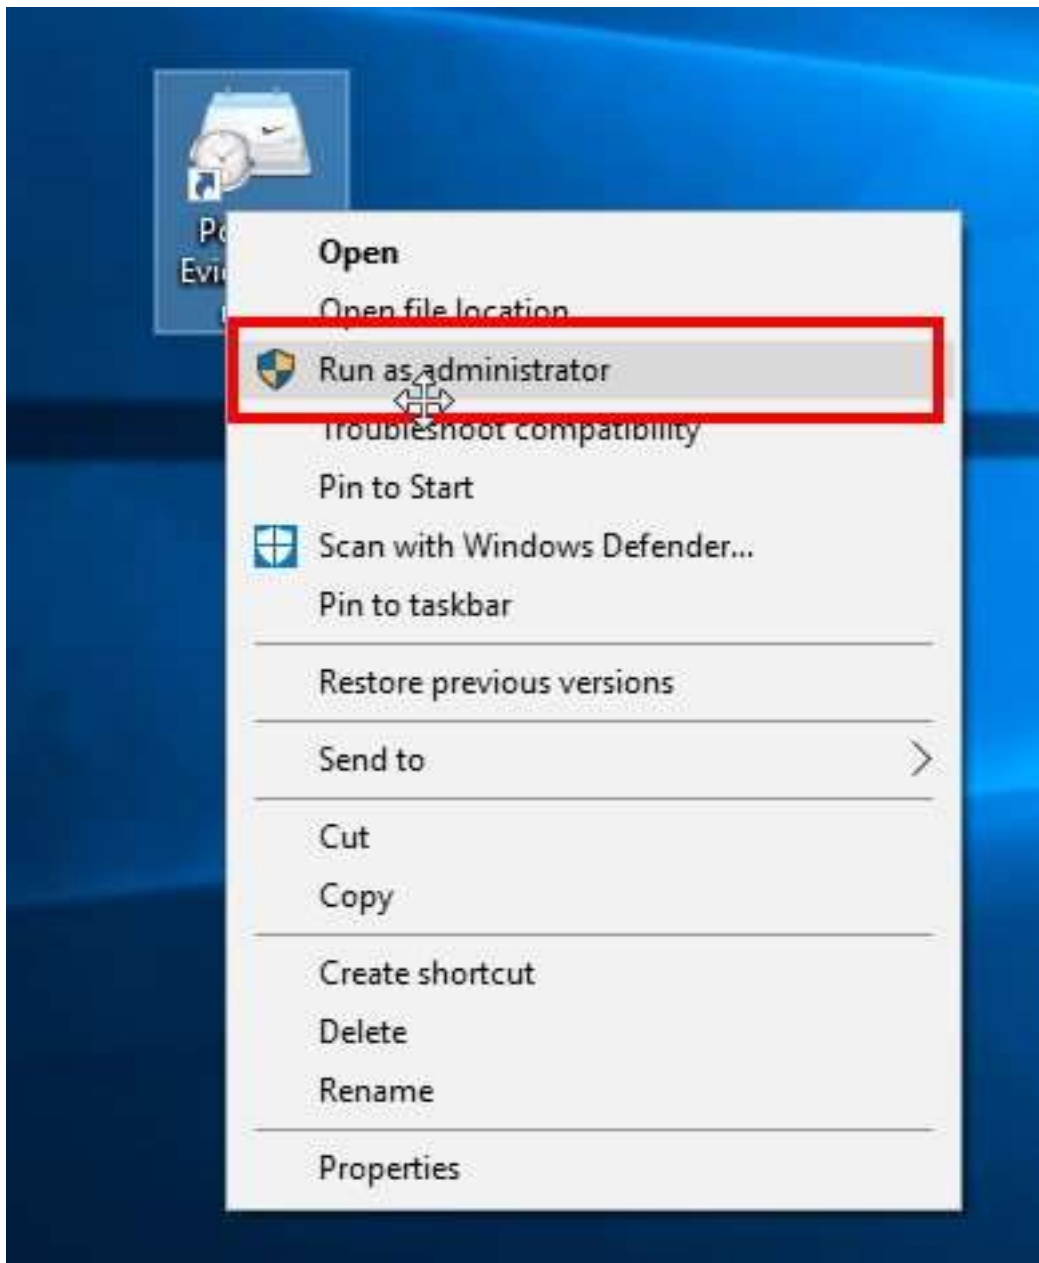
Po
Evi

Open
Open file location
Run as administrator
Troubleshoot compatibility
Pin to Start
Scan with Windows Defender...
Pin to taskbar

Restore previous versions

Send to

Cut
Copy

Create shortcut
Delete
Rename

Properties